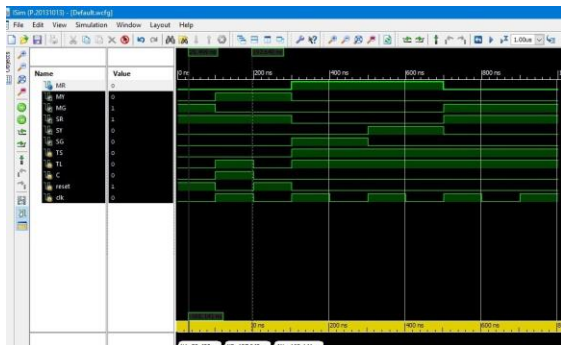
ISim (P.20131013) - [Default.wcfg]

File Edit View Simulation Window Layout Help

1.00us

| Name | Value |
|---|---|
| MR | 0 |
| MY | 0 |
| MG | 1 |
| SR | 1 |
| SY | 0 |
| SG | 0 |
| TS | 0 |
| TL | 0 |
| C | 0 |
| reset | 1 |
| clk | 0 |

0 ns

200 ns

400 ns

600 ns

800 ns

0 ns

200 ns

400 ns

600 ns